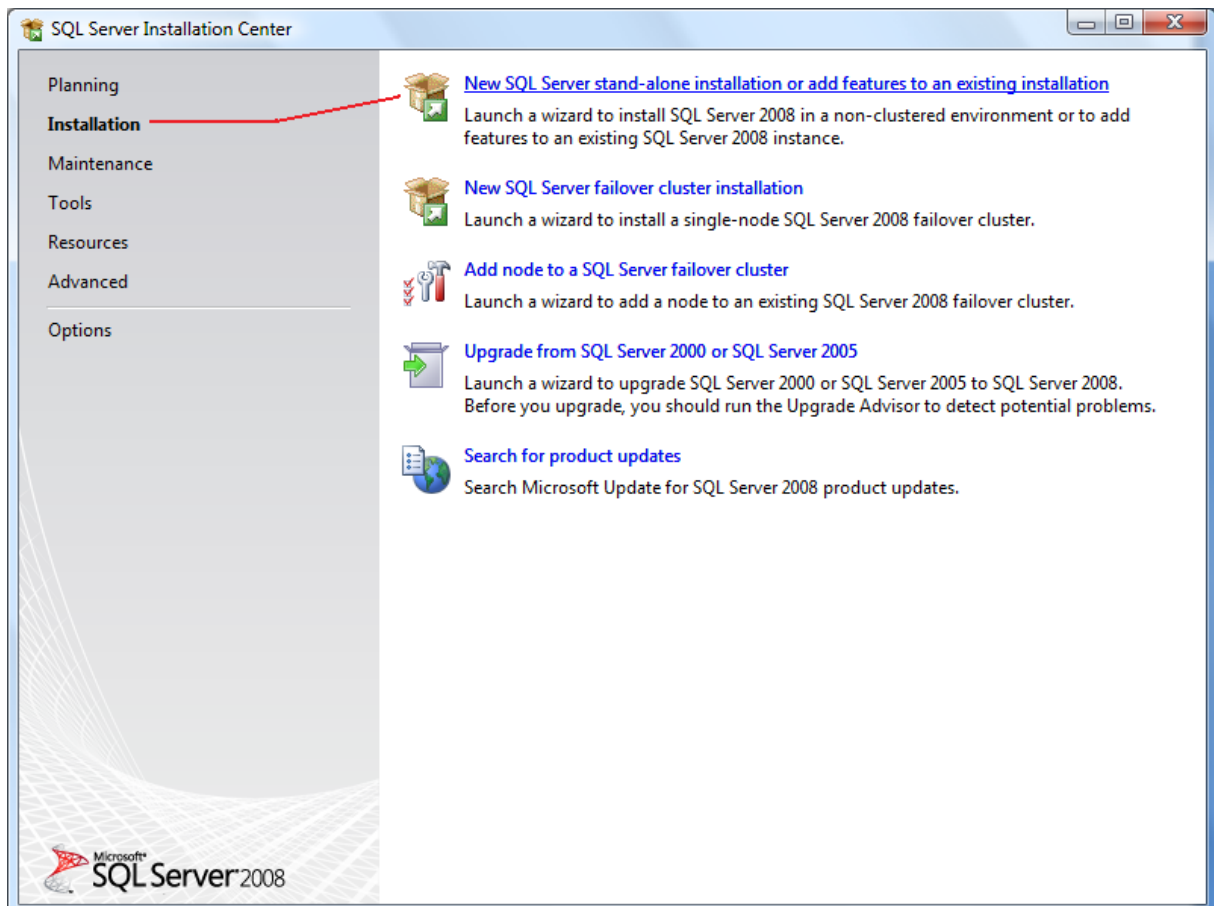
SQL Server Installation Center

Planning
Installation
Maintenance
Tools
Resources
Advanced
Options

New SQL Server stand-alone installation or add features to an existing installation
Launch a wizard to install SQL Server 2008 in a non-clustered environment or to add features to an existing SQL Server 2008 instance.

New SQL Server failover cluster installation
Launch a wizard to install a single-node SQL Server 2008 failover cluster.

Add node to a SQL Server failover cluster
Launch a wizard to add a node to an existing SQL Server 2008 failover cluster.

Upgrade from SQL Server 2000 or SQL Server 2005
Launch a wizard to upgrade SQL Server 2000 or SQL Server 2005 to SQL Server 2008. Before you upgrade, you should run the Upgrade Advisor to detect potential problems.

Search for product updates
Search Microsoft Update for SQL Server 2008 product updates.

Microsoft SQL Server 2008